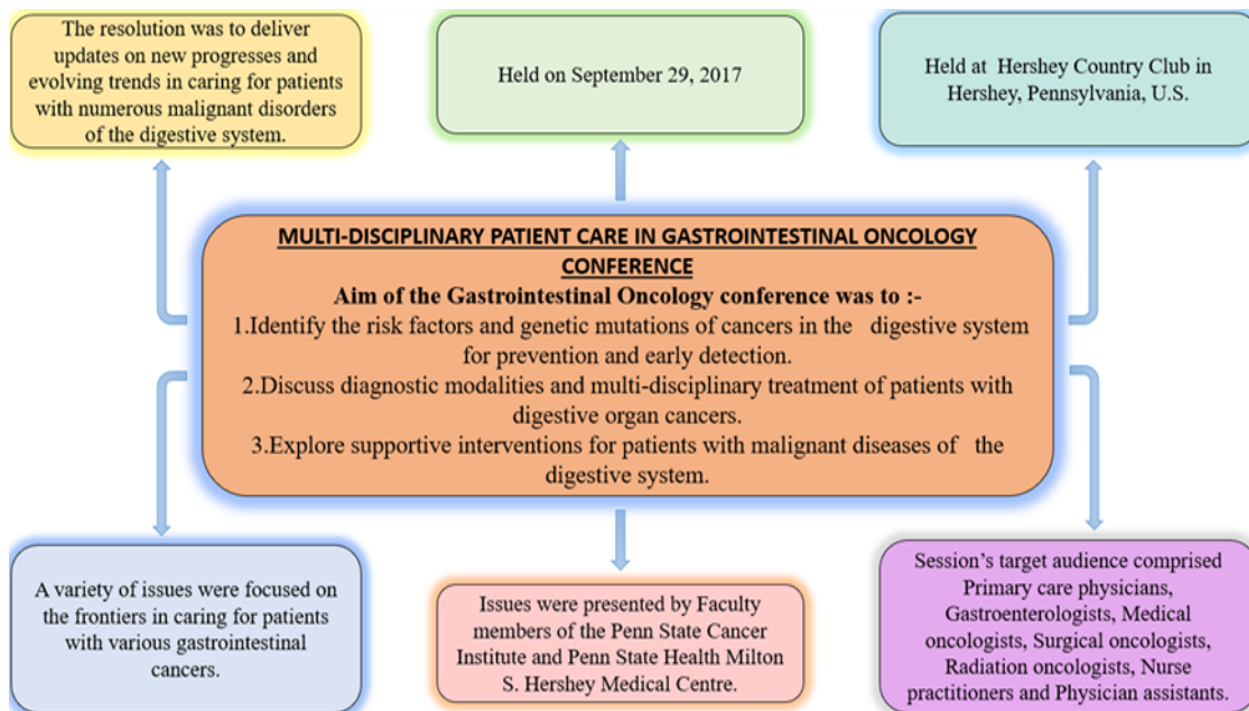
The resolution was to deliver updates on new progresses and evolving trends in caring for patients with numerous malignant disorders of the digestive system.

Held on September 29, 2017

Held at Hershey Country Club in Hershey, Pennsylvania, U.S.

MULTI-DISCIPLINARY PATIENT CARE IN GASTROINTESTINAL ONCOLOGY CONFERENCE

Aim of the Gastrointestinal Oncology conference was to :-

1.Identify the risk factors and genetic mutations of cancers in the digestive system for prevention and early detection.

2.Discuss diagnostic modalities and multi-disciplinary treatment of patients with digestive organ cancers.

3.Explore supportive interventions for patients with malignant diseases of the digestive system.

A variety of issues were focused on the frontiers in caring for patients with various gastrointestinal cancers.

Issues were presented by Faculty members of the Penn State Cancer Institute and Penn State Health Milton S. Hershey Medical Centre.

Session's target audience comprised Primary care physicians, Gastroenterologists, Medical oncologists, Surgical oncologists, Radiation oncologists, Nurse practitioners and Physician assistants.